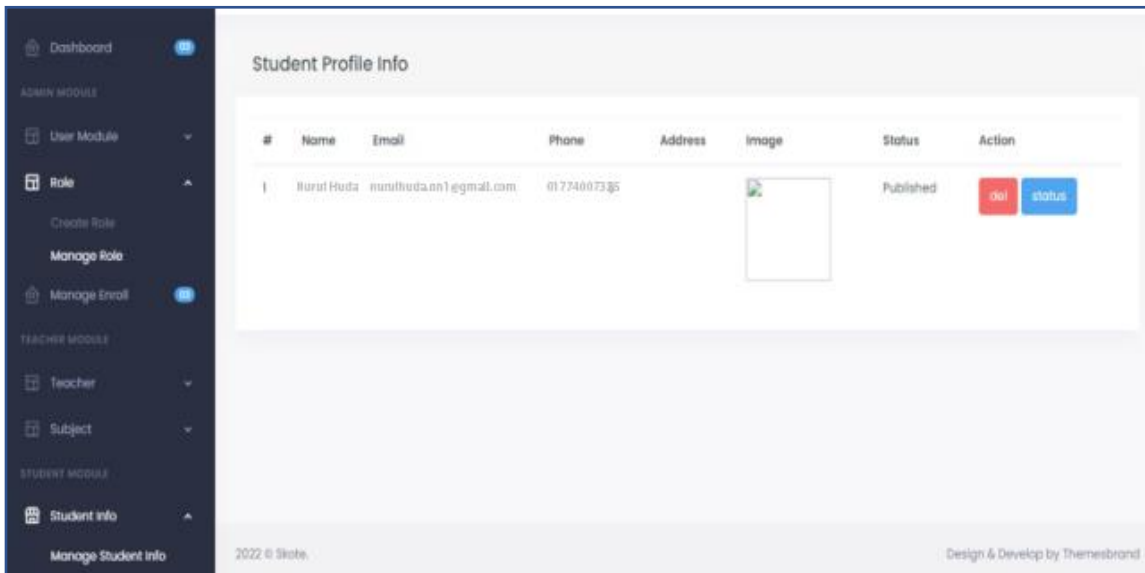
Dashboard
ADMIN MODULE
User Module
Role
Create Role
Manage Role
Manage Enroll
TEACHER MODULE
Teacher
Subject
STUDENT MODULE
Student Info
Manage Student Info

Student Profile Info

| # | Name | Email | Phone | Address | Image | Status | Action |
|---|---|---|---|---|---|---|---|
| 1 | Nurul Huda | nurulhuda.nn1@gmail.com | 0177400735 | | | Published | del status |

2022 © Skote.

Design & Develop by Themesbrand